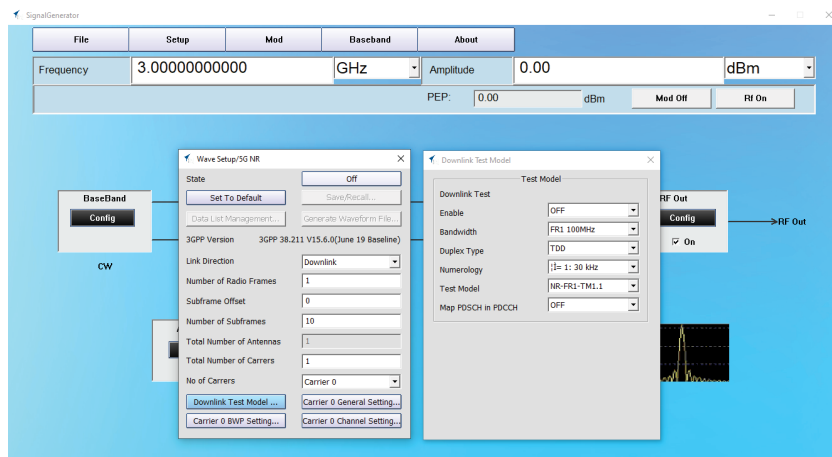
SignalGenerator

File | Setup | Mod | Baseband | About

Frequency 3.00000000000 GHz Amplitude 0.00 dBm

PEP: 0.00 dBm Mod Off Rf On

BaseBand
Config

CW

Wave Setup/5G NR
State Off
Set To Default Save/Recall...
Data List Management... Generate Waveform File...
3GPP Version 3GPP 38.211 V15.6.0(June 19 Baseline)
Link Direction Downlink
Number of Radio Frames 1
Subframe Offset 0
Number of Subframes 10
Total Number of Antennas 1
Total Number of Carrers 1
No of Carrers Carrier 0
Downlink Test Model ... Carrier 0 General Setting...
Carrier 0 BWP Setting... Carrier 0 Channel Setting...

Downlink Test Model
Test Model
Downlink Test
Enable OFF
Bandwidth FR1 100MHz
Duplex Type TDD
Numerology 1: 30 kHz
Test Model NR-FR1-TM1.1
Map PDSCH in PDCCH OFF

RF Out
Config
On
RF Out